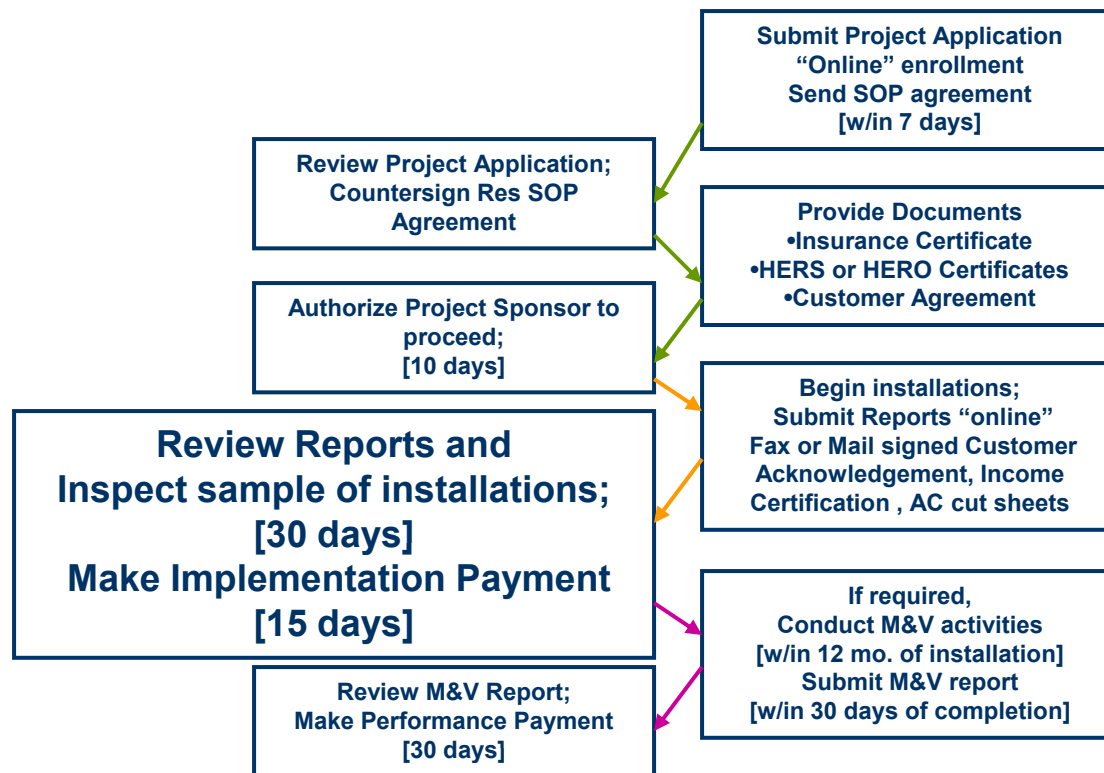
Submit Project Application
“Online” enrollment
Send SOP agreement
[w/in 7 days]

Review Project Application;
Countersign Res SOP Agreement

Provide Documents
•Insurance Certificate
•HERS or HERO Certificates
•Customer Agreement

Authorize Project Sponsor to proceed;
[10 days]

Begin installations;
Submit Reports “online”
Fax or Mail signed Customer Acknowledgement, Income Certification , AC cut sheets

Review Reports and
Inspect sample of installations;
[30 days]
Make Implementation Payment
[15 days]

If required,
Conduct M&V activities
[w/in 12 mo. of installation]
Submit M&V report
[w/in 30 days of completion]

Review M&V Report;
Make Performance Payment
[30 days]